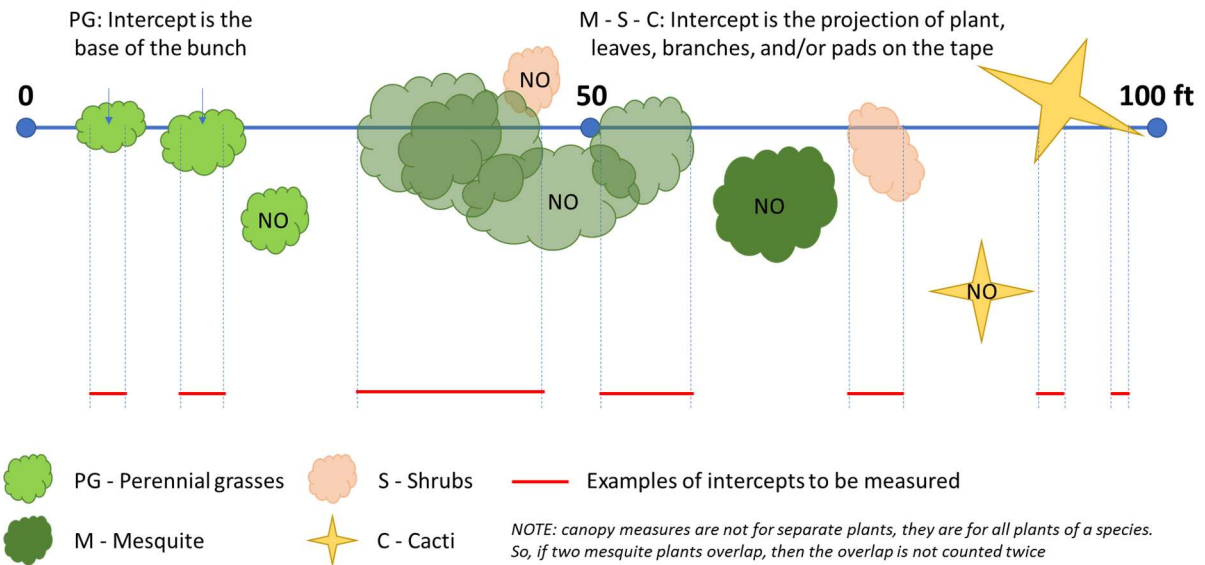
PG: Intercept is the base of the bunch

M - S - C: Intercept is the projection of plant, leaves, branches, and/or pads on the tape

0

50

100 ft

NO

NO

NO

NO

NO

PG - Perennial grasses

S - Shrubs

Examples of intercepts to be measured

M - Mesquite

C - Cacti

*NOTE: canopy measures are not for separate plants, they are for all plants of a species. So, if two mesquite plants overlap, then the overlap is not counted twice*